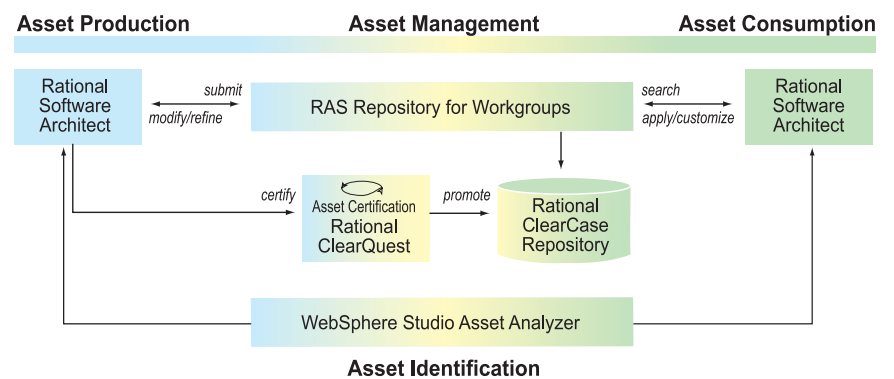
Asset Production

Asset Management

Asset Consumption

Rational Software Architect

submit

modify/refine

RAS Repository for Workgroups

search

apply/customize

Rational Software Architect

certify

Asset Certification
Rational ClearQuest

promote

Rational ClearCase Repository

WebSphere Studio Asset Analyzer

Asset Identification